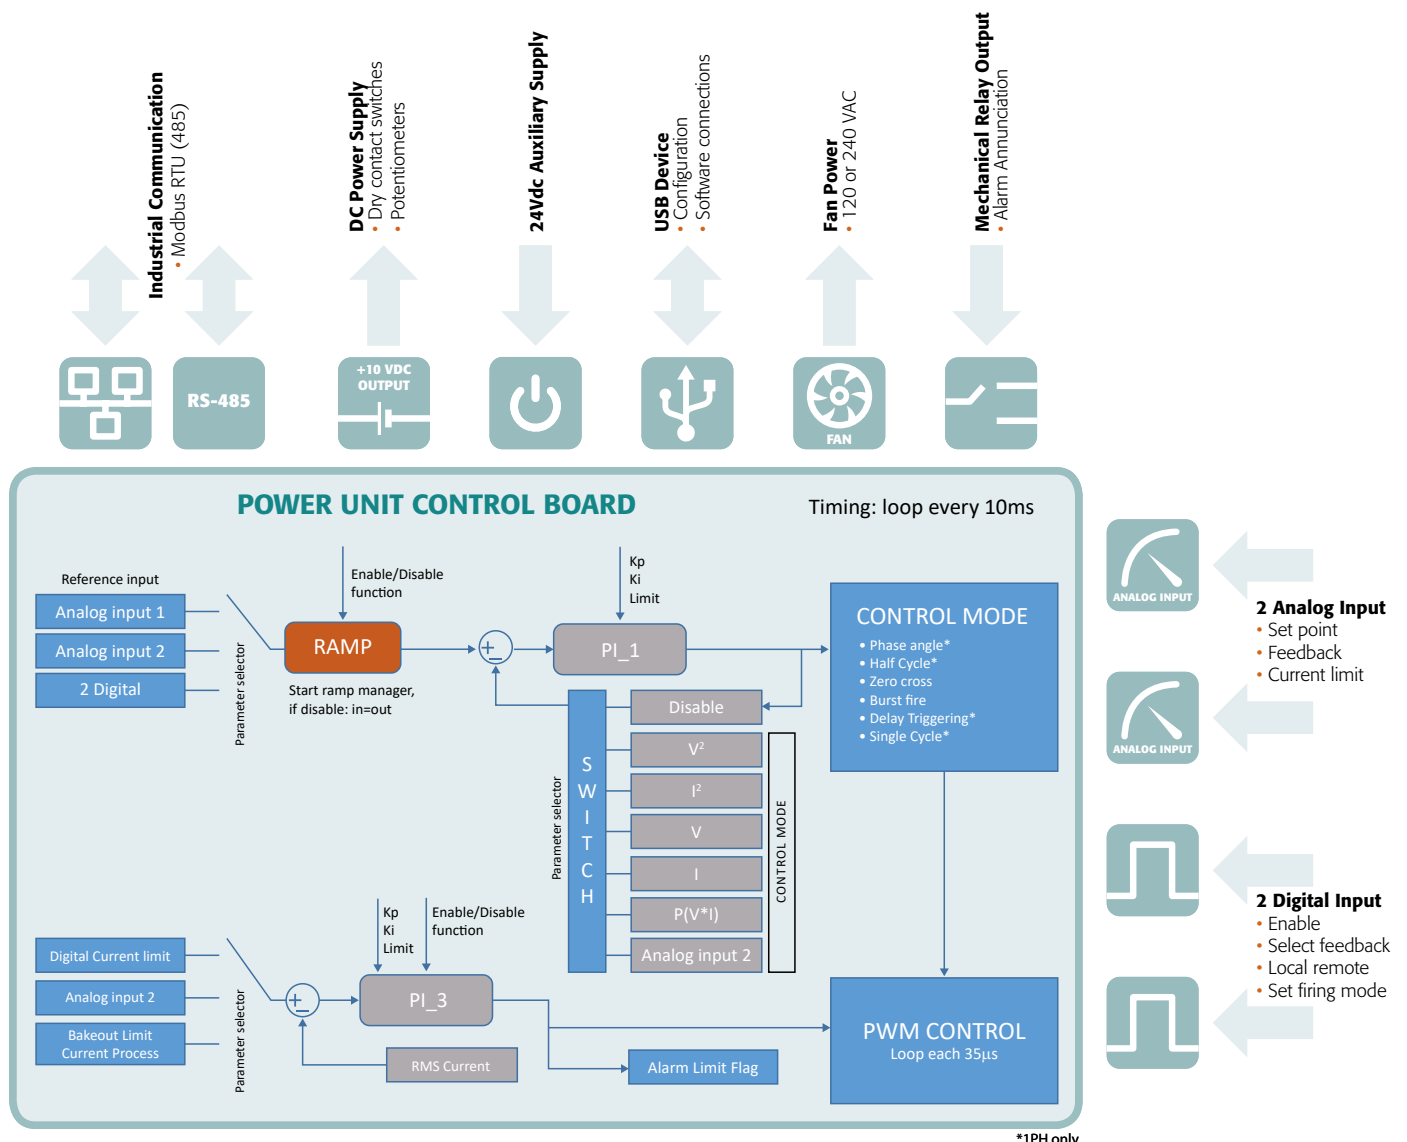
Industrial Communication
• Modbus RTU (485)

DC Power Supply
• Dry contact switches
• Potentiometers

24Vdc Auxiliary Supply

USB Device
• Configuration
• Software connections

Fan Power
• 120 or 240 VAC

Mechanical Relay Output
• Alarm Annunciation

RS-485

+10 VDC OUTPUT

FAN

POWER UNIT CONTROL BOARD

Timing: loop every 10ms

Reference input

Analog input 1

Analog input 2

2 Digital

Parameter selector

Enable/Disable function

RAMP

Start ramp manager, if disable: in=out

Kp
Ki
Limit

PI_1

CONTROL MODE
• Phase angle*
• Half Cycle*
• Zero cross
• Burst fire
• Delay Triggering*
• Single Cycle*

Disable

$V^2$

$I^2$

V

I

P(V*I)

Analog input 2

S W I T C H

Parameter selector

CONTROL MODE

Digital Current limit

Analog input 2

Bakeout Limit Current Process

Parameter selector

Kp
Ki
Limit

Enable/Disable function

PI_3

RMS Current

Alarm Limit Flag

PWM CONTROL
Loop each 35µs

ANALOG INPUT

ANALOG INPUT

2 Analog Input
• Set point
• Feedback
• Current limit

2 Digital Input
• Enable
• Select feedback
• Local remote
• Set firing mode

*1PH only